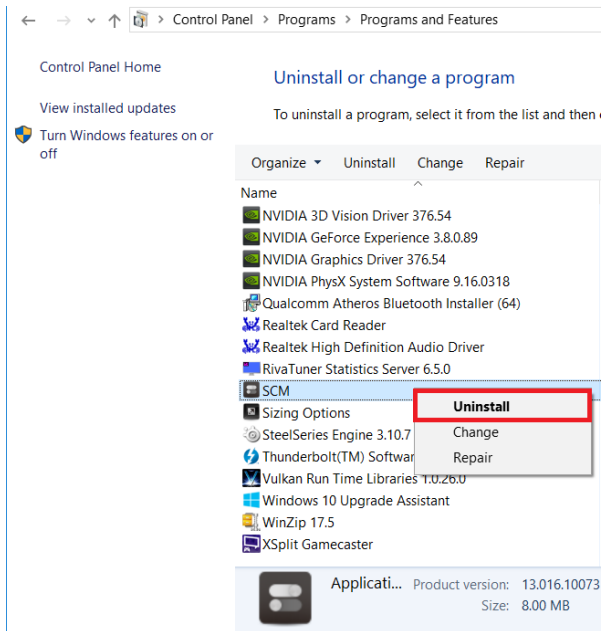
Control Panel > Programs > Programs and Features

Control Panel Home

View installed updates

Turn Windows features on or off

Uninstall or change a program

To uninstall a program, select it from the list and then c

Organize ▾ Uninstall Change Repair

Name

NVIDIA 3D Vision Driver 376.54
NVIDIA GeForce Experience 3.8.0.89
NVIDIA Graphics Driver 376.54
NVIDIA PhysX System Software 9.16.0318
Qualcomm Atheros Bluetooth Installer (64)
Realtek Card Reader
Realtek High Definition Audio Driver
RivaTuner Statistics Server 6.5.0
SCM
Sizing Options
SteelSeries Engine 3.10.7
Thunderbolt(TM) Softwa
Vulkan Run Time Libraries 1.0.26.0
Windows 10 Upgrade Assistant
WinZip 17.5
XSplit Gamecaster

Uninstall
Change
Repair

Applicati... Product version: 13.016.10073
Size: 8.00 MB